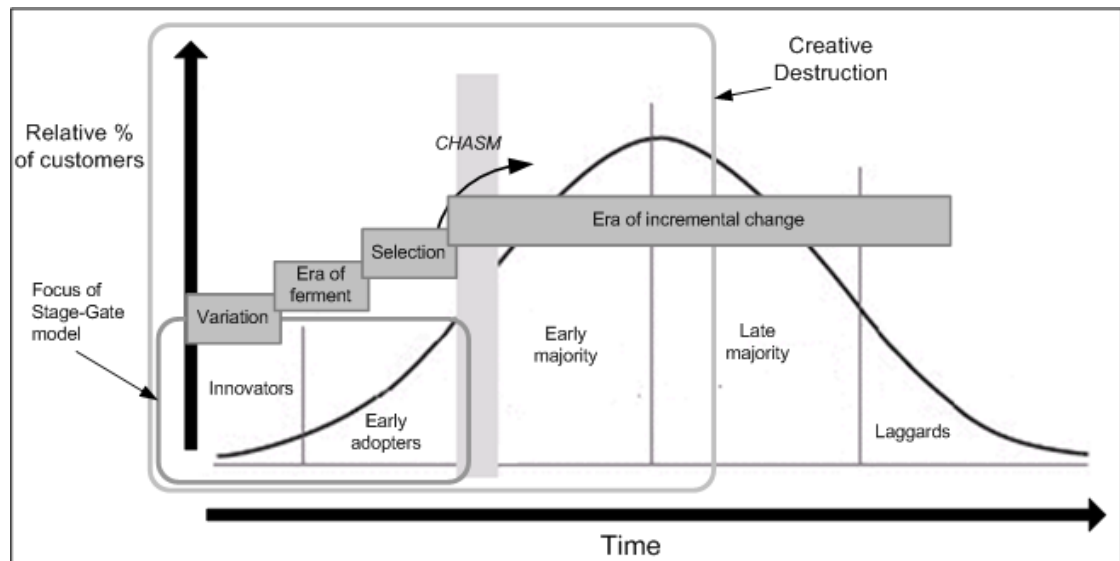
Creative Destruction

Relative % of customers

CHASM

Era of incremental change

Selection

Era of ferment

Variation

Focus of Stage-Gate model

Innovators

Early adopters

Early majority

Late majority

Laggards

Time